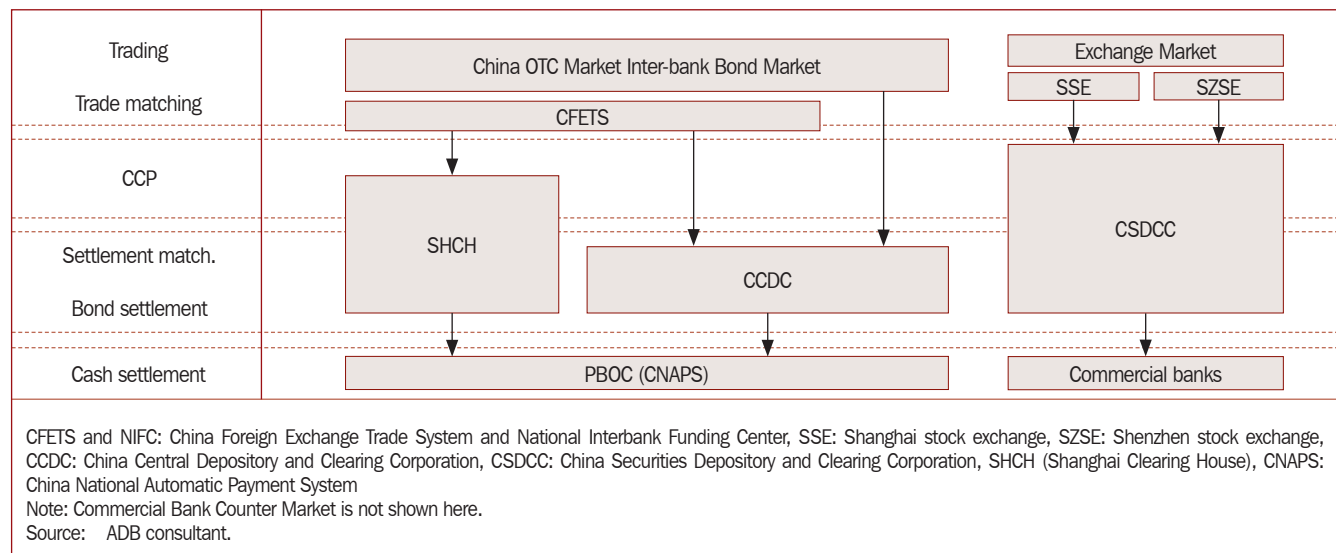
Trading

Trade matching

CCP

Settlement match.

Bond settlement

Cash settlement

China OTC Market Inter-bank Bond Market

CFETS

SHCH

CCDC

PBOC (CNAPS)

Exchange Market

SSE

SZSE

CSDCC

Commercial banks

CFETS and NIFC: China Foreign Exchange Trade System and National Interbank Funding Center, SSE: Shanghai stock exchange, SZSE: Shenzhen stock exchange, CCDC: China Central Depository and Clearing Corporation, CSDCC: China Securities Depository and Clearing Corporation, SHCH (Shanghai Clearing House), CNAPS: China National Automatic Payment System
Note: Commercial Bank Counter Market is not shown here.
Source: ADB consultant.